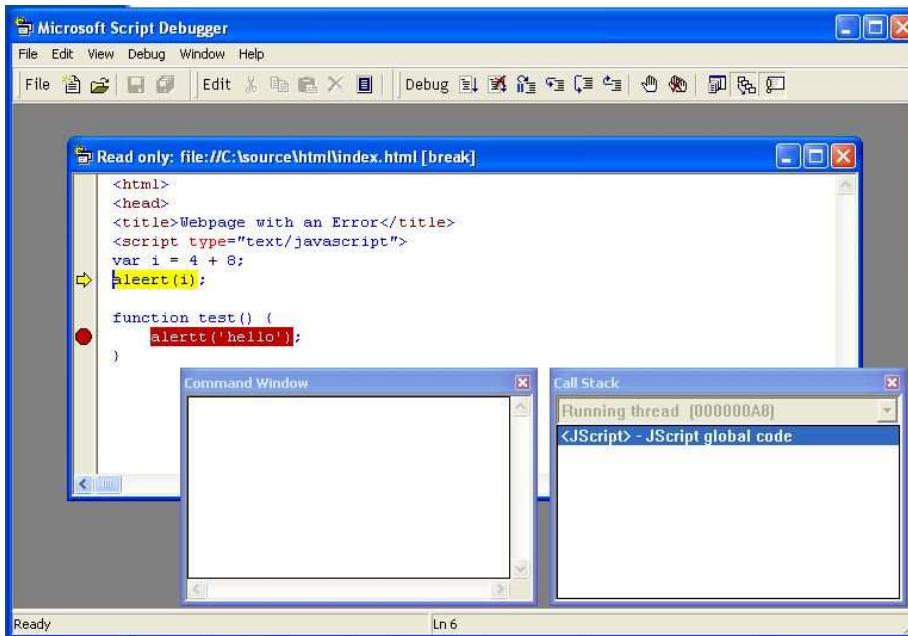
Microsoft Script Debugger

File Edit View Debug Window Help

File Edit Debug

Read only: file://C:\source\html\index.html [break]

<html>
<head>
<title>Webpage with an Error</title>
<script type="text/javascript">
var i = 4 + 8;
aleert(i);

function test() {
    alertt('hello');
}

Command Window

Call Stack

Running thread (000000A8)

<JScript> - JScript global code

Ready

Ln 6